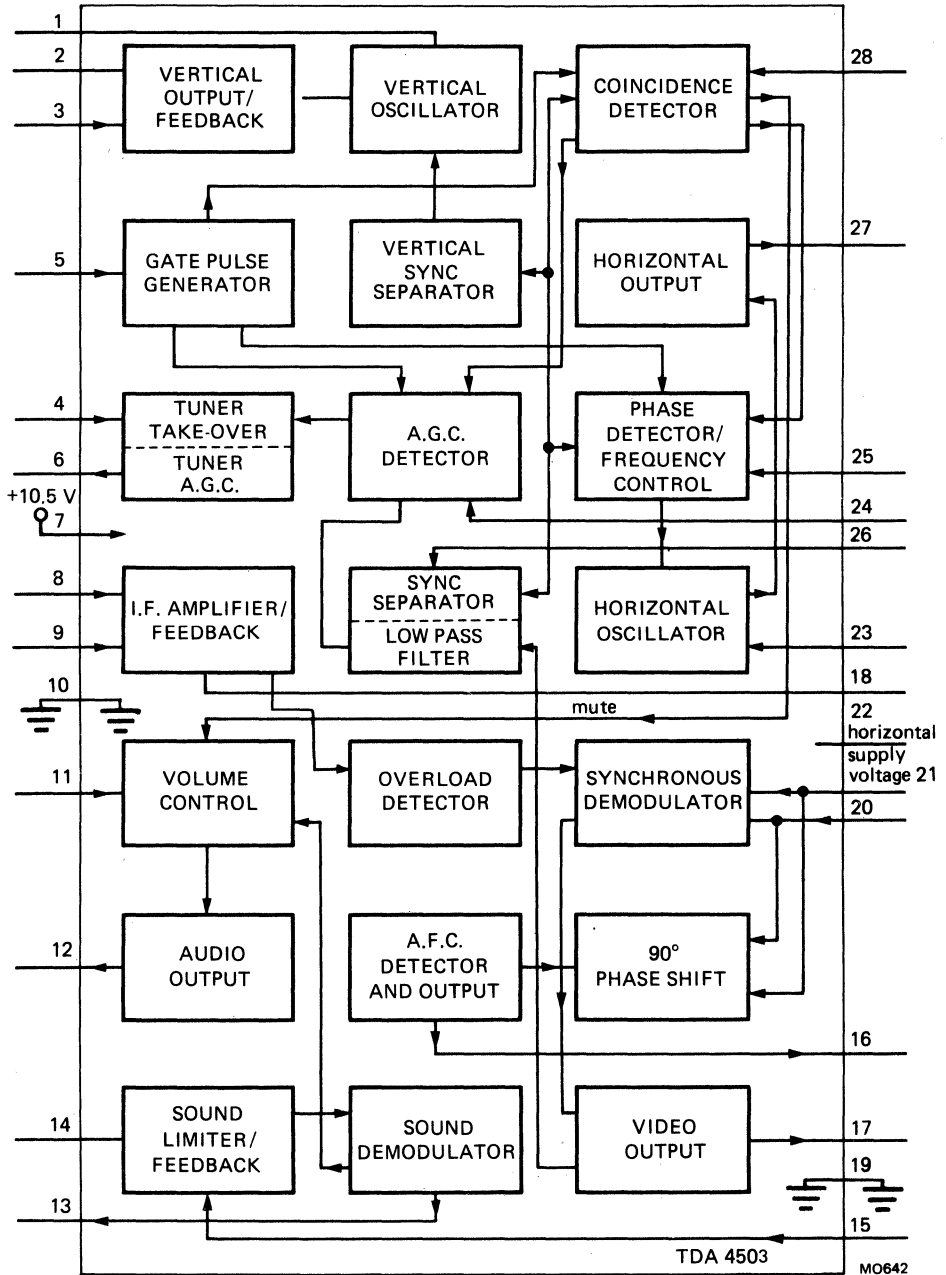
1
2
3
VERTICAL OUTPUT/ FEEDBACK
VERTICAL OSCILLATOR
COINCIDENCE DETECTOR
28
5
GATE PULSE GENERATOR
VERTICAL SYNC SEPARATOR
HORIZONTAL OUTPUT
27
4
6
TUNER TAKE-OVER
TUNER A.G.C.
A.G.C. DETECTOR
PHASE DETECTOR/ FREQUENCY CONTROL
25
+10.5 V
7
24
26
8
9
I.F. AMPLIFIER/ FEEDBACK
SYNC SEPARATOR
LOW PASS FILTER
HORIZONTAL OSCILLATOR
23
10
18
mute
22
horizontal supply voltage 21
11
VOLUME CONTROL
OVERLOAD DETECTOR
SYNCHRONOUS DEMODULATOR
20
12
AUDIO OUTPUT
A.F.C. DETECTOR AND OUTPUT
90° PHASE SHIFT
16
14
SOUND LIMITER/ FEEDBACK
SOUND DEMODULATOR
VIDEO OUTPUT
17
19
13
15
TDA 4503
MO642